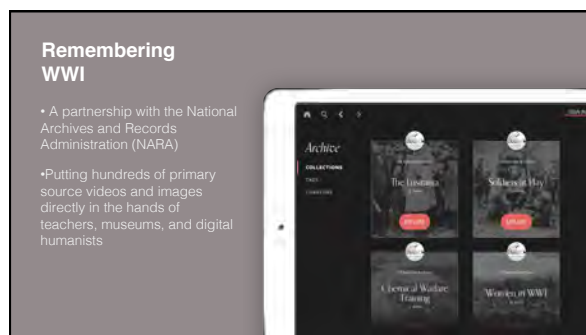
Remembering WWI

• A partnership with the National Archives and Records Administration (NARA)

•Putting hundreds of primary source videos and images directly in the hands of teachers, museums, and digital humanists

Archive

COLLECTIONS

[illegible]

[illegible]

The Lusitania

EXPLORE

Soldiers at Play

EXPLORE

Chemical Warfare Training

Women in WWI